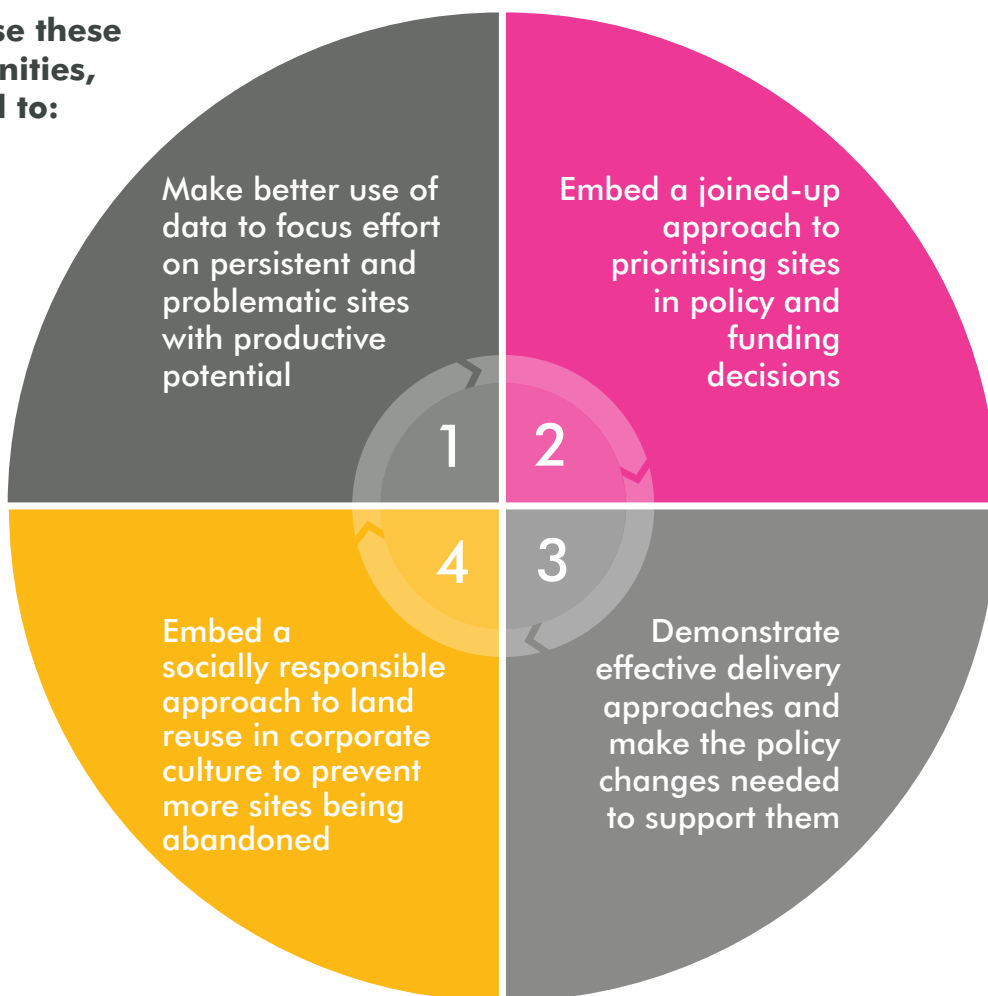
se these
nities,
l to:

Make better use of data to focus effort on persistent and problematic sites with productive potential

Embed a joined-up approach to prioritising sites in policy and funding decisions

1

2

4

3

Embed a socially responsible approach to land reuse in corporate culture to prevent more sites being abandoned

Demonstrate effective delivery approaches and make the policy changes needed to support them